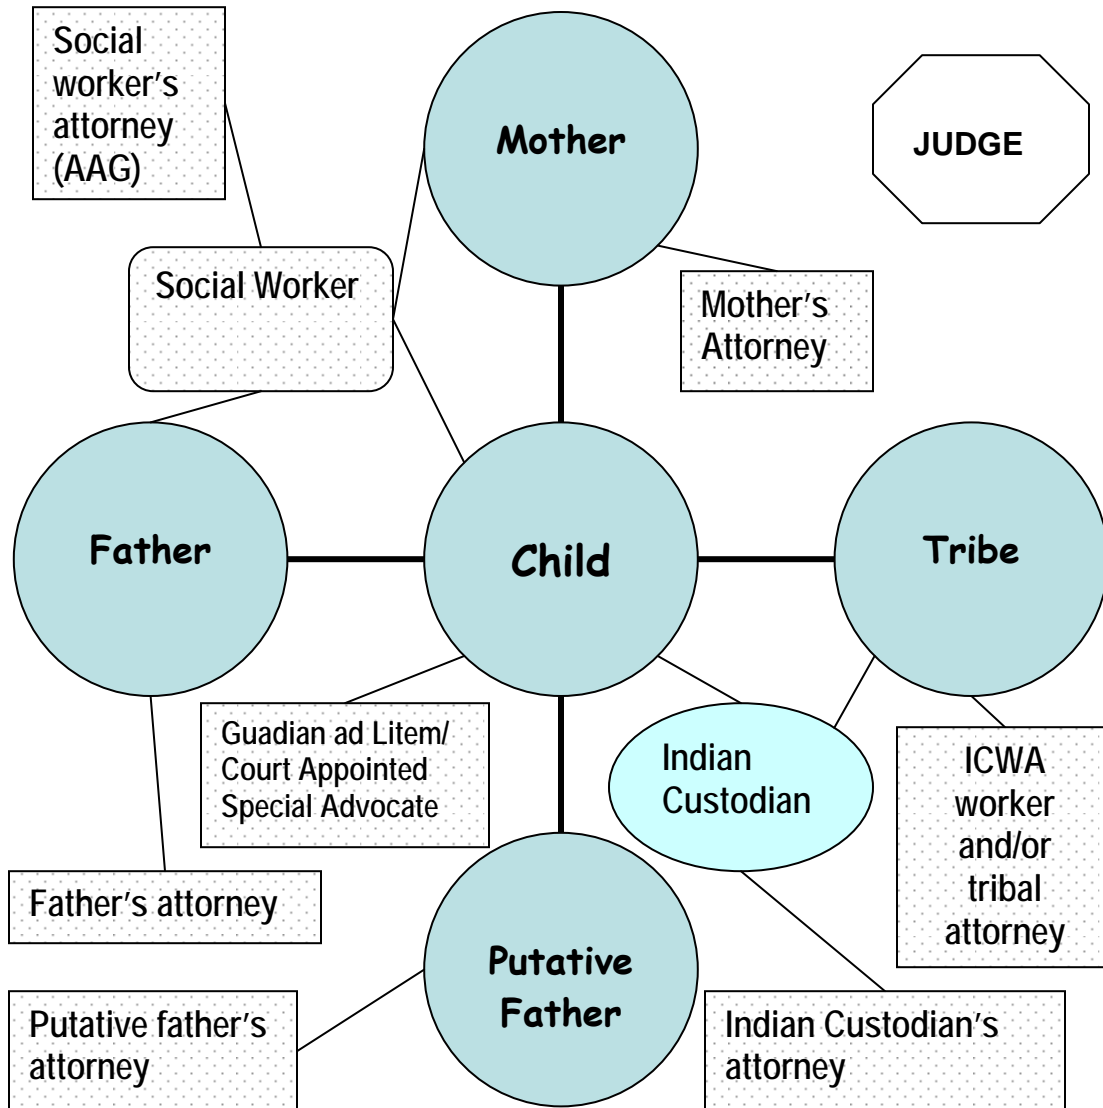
Social worker's attorney (AAG)

Mother

JUDGE

Social Worker

Mother's Attorney

Father

Child

Tribe

Guadian ad Litem/ Court Appointed Special Advocate

Indian Custodian

ICWA worker and/or tribal attorney

Father's attorney

Putative Father

Putative father's attorney

Indian Custodian's attorney